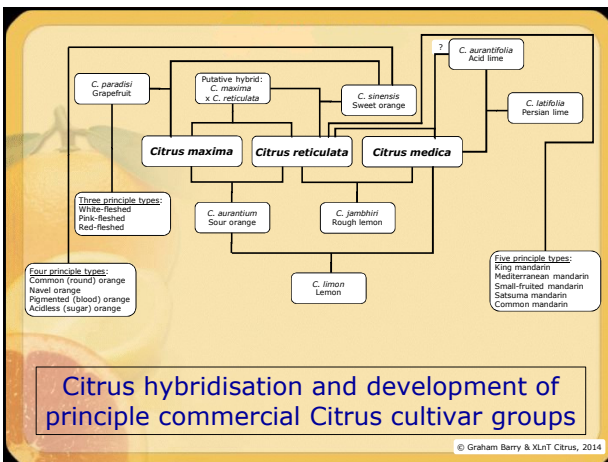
?

C. aurantifolia
Acid lime

C. paradisi
Grapefruit

Putative hybrid:
C. maxima
x C. reticulata

C. sinensis
Sweet orange

C. latifolia
Persian lime

Citrus maxima

Citrus reticulata

Citrus medica

Three principle types:
White-fleshed
Pink-fleshed
Red-fleshed

C. aurantium
Sour orange

C. jambhiri
Rough lemon

Four principle types:
Common (round) orange
Navel orange
Pigmented (blood) orange
Acidless (sugar) orange

C. limon
Lemon

Five principle types:
King mandarin
Mediterranean mandarin
Small-fruited mandarin
Satsuma mandarin
Common mandarin

Citrus hybridisation and development of principle commercial Citrus cultivar groups

© Graham Barry & XLnT Citrus, 2014